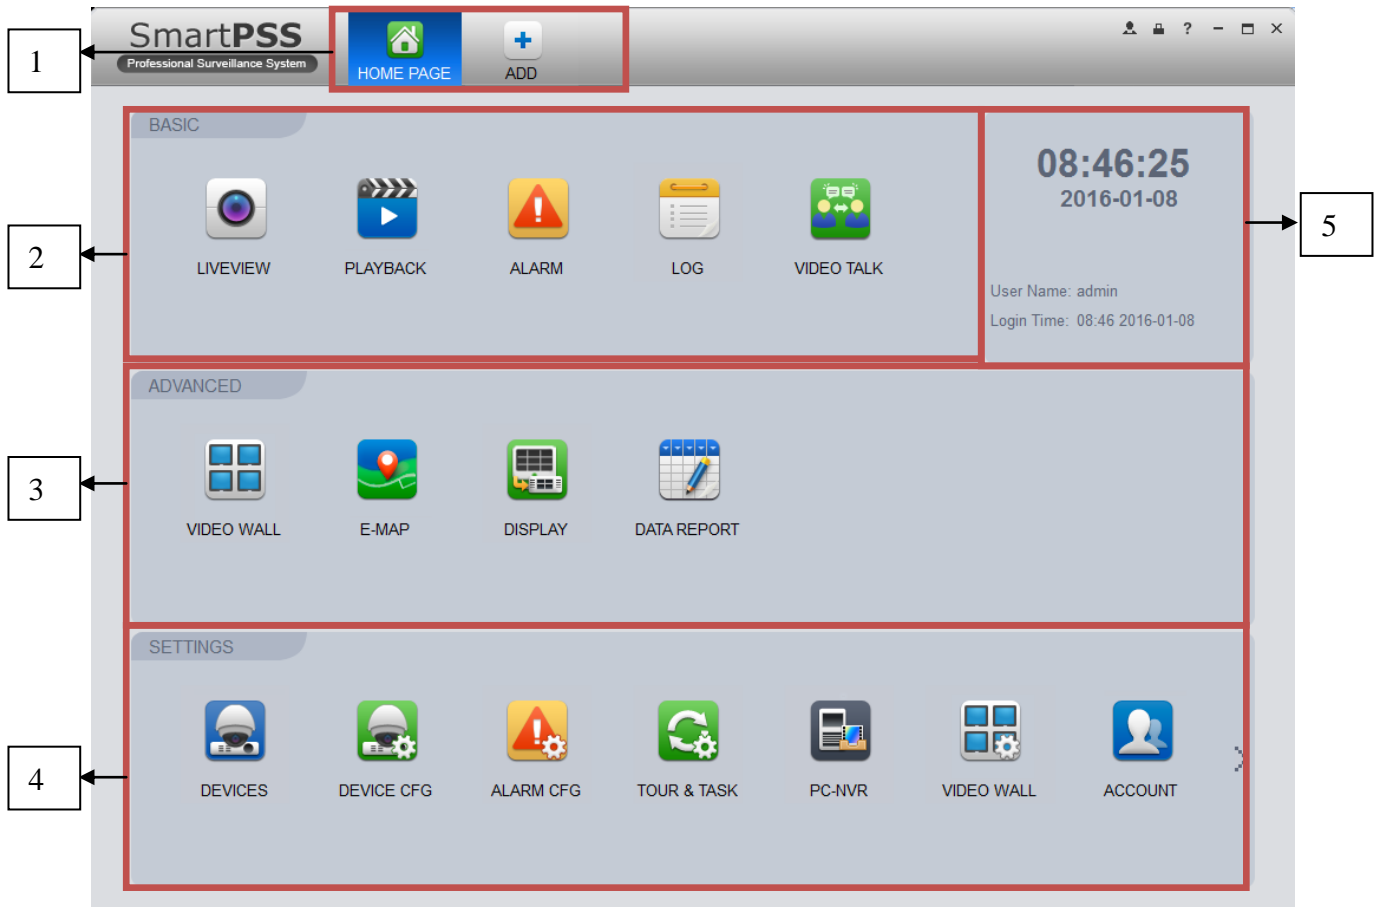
1

SmartPSS
Professional Surveillance System

HOME PAGE
ADD

2

BASIC

LIVEVIEW
PLAYBACK
ALARM
LOG
VIDEO TALK

08:46:25
2016-01-08

5

User Name: admin
Login Time: 08:46 2016-01-08

3

ADVANCED

VIDEO WALL
E-MAP
DISPLAY
DATA REPORT

4

SETTINGS

DEVICES
DEVICE CFG
ALARM CFG
TOUR & TASK
PC-NVR
VIDEO WALL
ACCOUNT